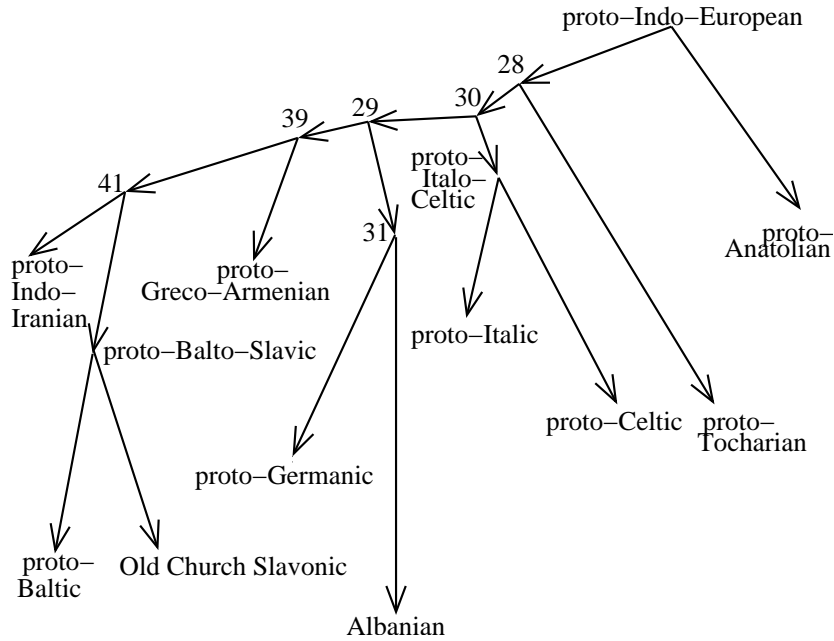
proto–Indo–European

28

30

29

39

41

proto–Italo–Celtic

31

proto–Anatolian

proto–Indo–Iranian

proto–Greco–Armenian

proto–Balto–Slavic

proto–Italic

proto–Celtic

proto–Tocharian

proto–Germanic

proto–Baltic

Old Church Slavonic

Albanian